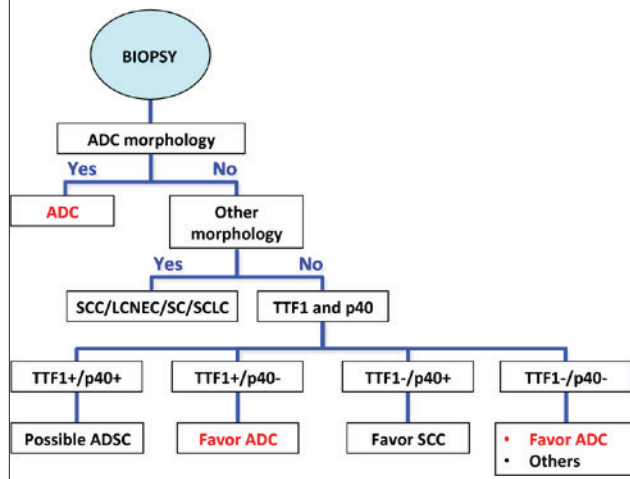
BIOPSY

ADC morphology

Yes

No

ADC

Other morphology

Yes

No

SCC/LCNEC/SC/SCLC

TTF1 and p40

TTF1+/p40+

TTF1+/p40-

TTF1-/p40+

TTF1-/p40-

Possible ADSC

Favor ADC

Favor SCC

• Favor ADC
• Others